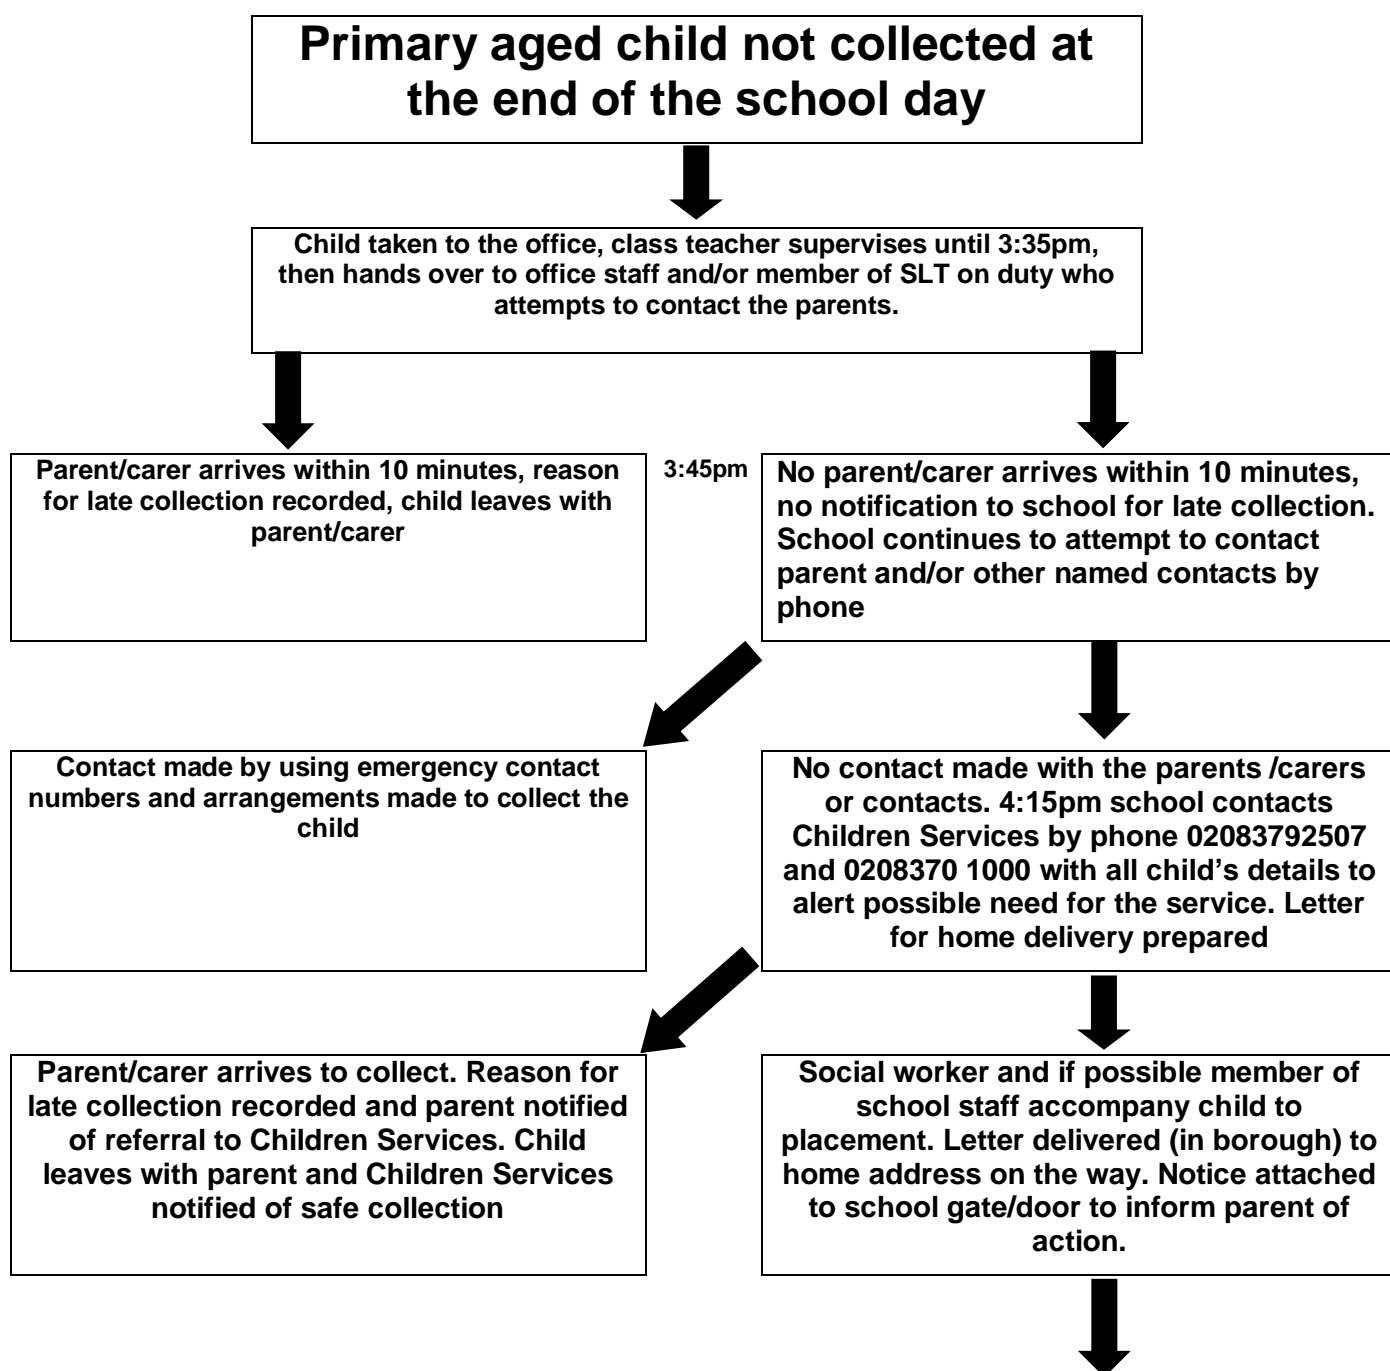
Primary aged child not collected at the end of the school day

Child taken to the office, class teacher supervises until 3:35pm, then hands over to office staff and/or member of SLT on duty who attempts to contact the parents.

Parent/carer arrives within 10 minutes, reason for late collection recorded, child leaves with parent/carer

3:45pm

No parent/carer arrives within 10 minutes, no notification to school for late collection. School continues to attempt to contact parent and/or other named contacts by phone

Contact made by using emergency contact numbers and arrangements made to collect the child

No contact made with the parents /carers or contacts. 4:15pm school contacts Children Services by phone 02083792507 and 0208370 1000 with all child's details to alert possible need for the service. Letter for home delivery prepared

Parent/carer arrives to collect. Reason for late collection recorded and parent notified of referral to Children Services. Child leaves with parent and Children Services notified of safe collection

Social worker and if possible member of school staff accompany child to placement. Letter delivered (in borough) to home address on the way. Notice attached to school gate/door to inform parent of action.